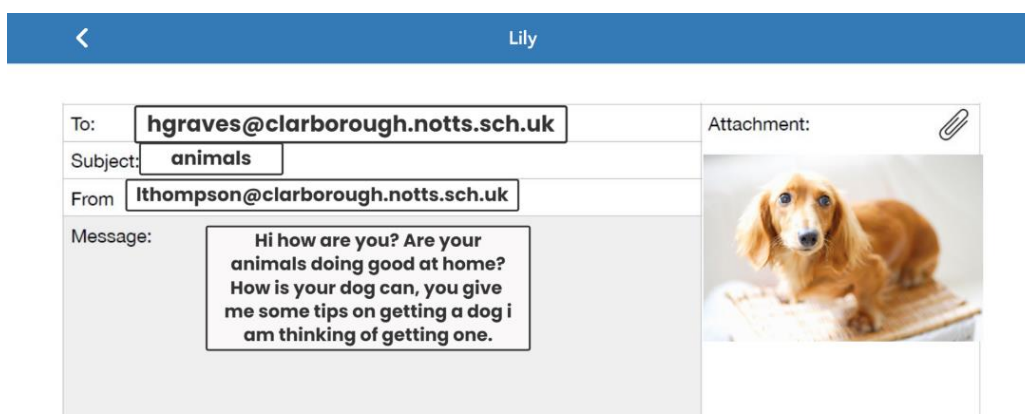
Lily

To: hgraves@clarborough.notts.sch.uk

Subject: animals

From lthompson@clarborough.notts.sch.uk

Message: Hi how are you? Are your animals doing good at home? How is your dog can, you give me some tips on getting a dog i am thinking of getting one.

Attachment: